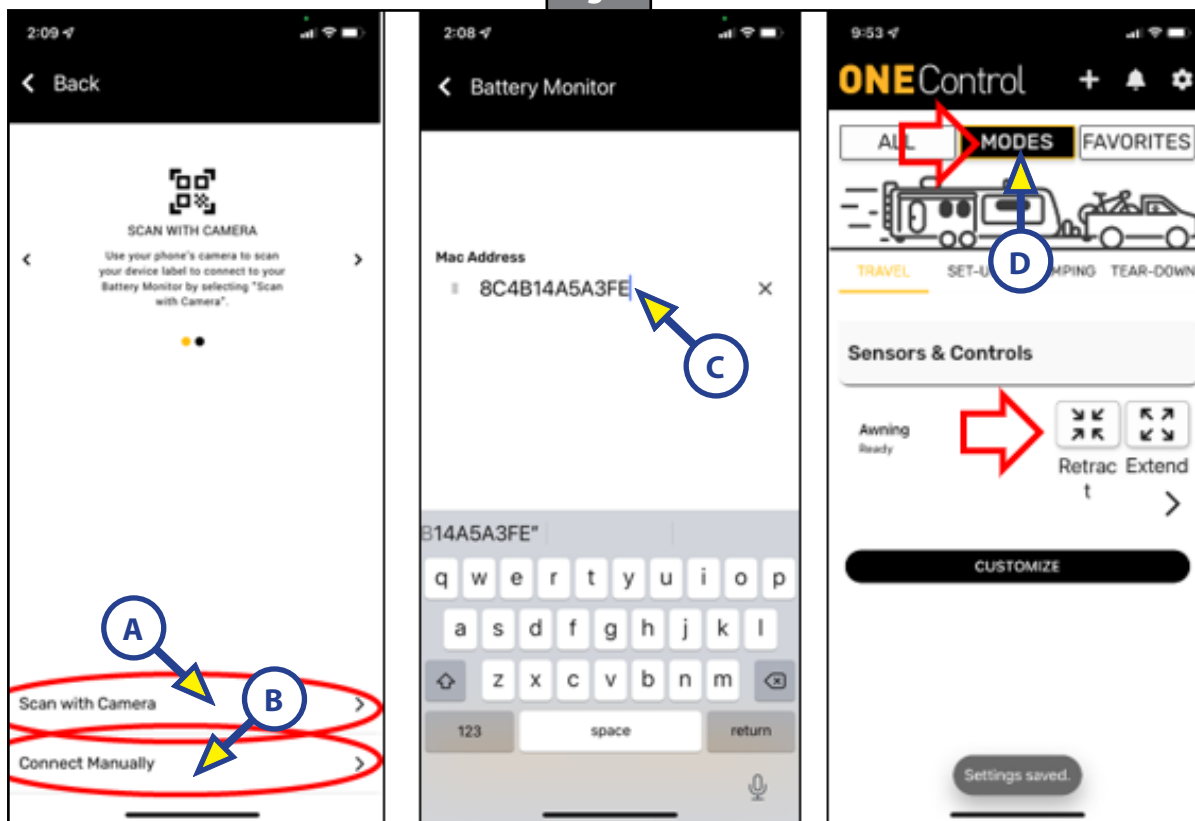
2:09

Back

SCAN WITH CAMERA

Use your phone's camera to scan your device label to connect to your Battery Monitor by selecting "Scan with Camera".

A

Scan with Camera

B

Connect Manually

2:08

Battery Monitor

Mac Address

8C4B14A5A3FE

C

B14A5A3FE"

q w e r t y u i o p
a s d f g h j k l
z x c v b n m
123 space return

9:53

ONEControl

ALL MODES FAVORITES

D

TRAVEL SET-U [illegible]MPING TEAR-DOWN

Sensors & Controls

Awning
Ready

Retract Extend

CUSTOMIZE

Settings saved.